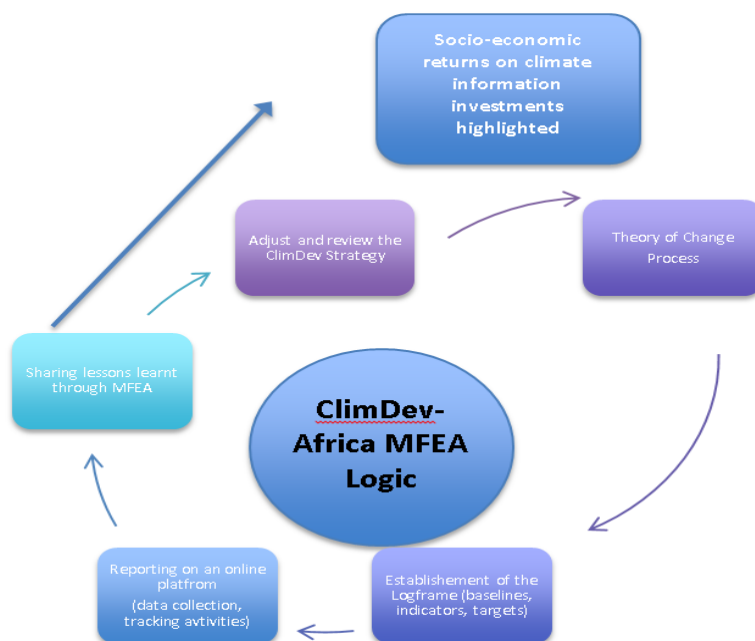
Socio-economic returns on climate information investments highlighted

Adjust and review the ClimDev Strategy

Theory of Change Process

Sharing lessons learnt through MFEA

ClimDev-Africa MFEA Logic

Reporting on an online platfrom (data collection, tracking avtivities)

Establishement of the Logframe (baselines, indicators, targets)